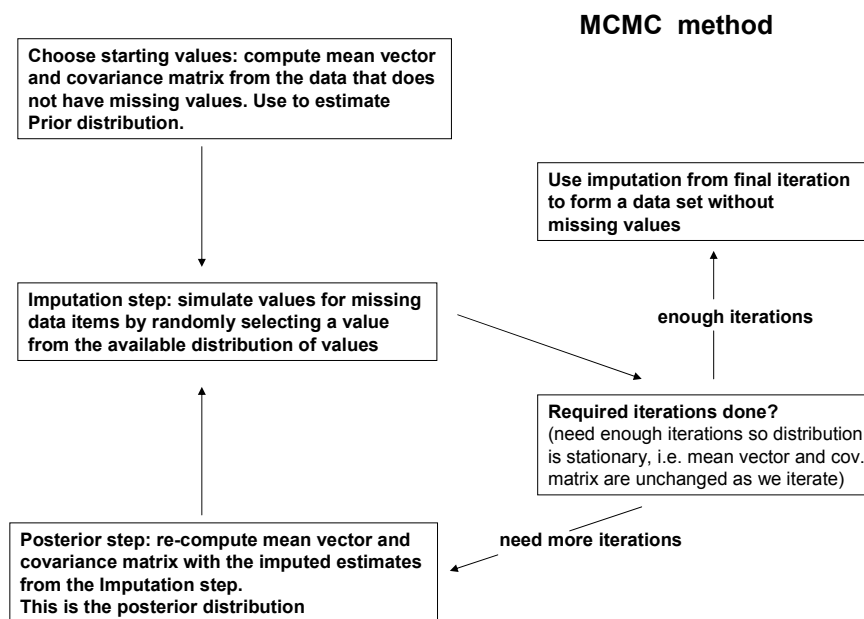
MCMC method

Choose starting values: compute mean vector and covariance matrix from the data that does not have missing values. Use to estimate Prior distribution.

Use imputation from final iteration to form a data set without missing values

Imputation step: simulate values for missing data items by randomly selecting a value from the available distribution of values

enough iterations

Required iterations done?
(need enough iterations so distribution is stationary, i.e. mean vector and cov. matrix are unchanged as we iterate)

need more iterations

Posterior step: re-compute mean vector and covariance matrix with the imputed estimates from the Imputation step.
This is the posterior distribution